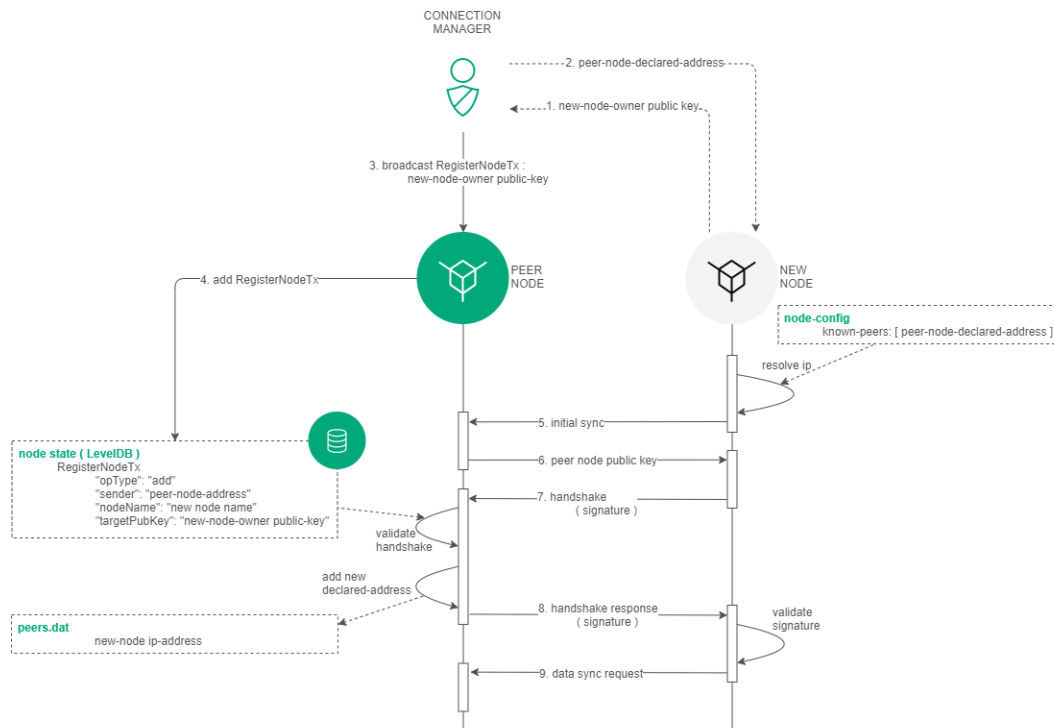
CONNECTION MANAGER

2. peer-node-declared-address

1. new-node-owner public key

3. broadcast RegisterNodeTx : new-node-owner public-key

PEER NODE

NEW NODE

4. add RegisterNodeTx

node-config
known-peers: [ peer-node-declared-address ]

resolve ip

5. initial sync

node state ( LevelDB )
RegisterNodeTx
"opType": "add"
"sender": "peer-node-address"
"nodeName": "new node name"
"targetPubKey": "new-node-owner public-key"

6. peer node public key

7. handshake ( signature )

validate handshake

add new declared-address

8. handshake response ( signature )

validate signature

peers.dat
new-node ip-address

9. data sync request